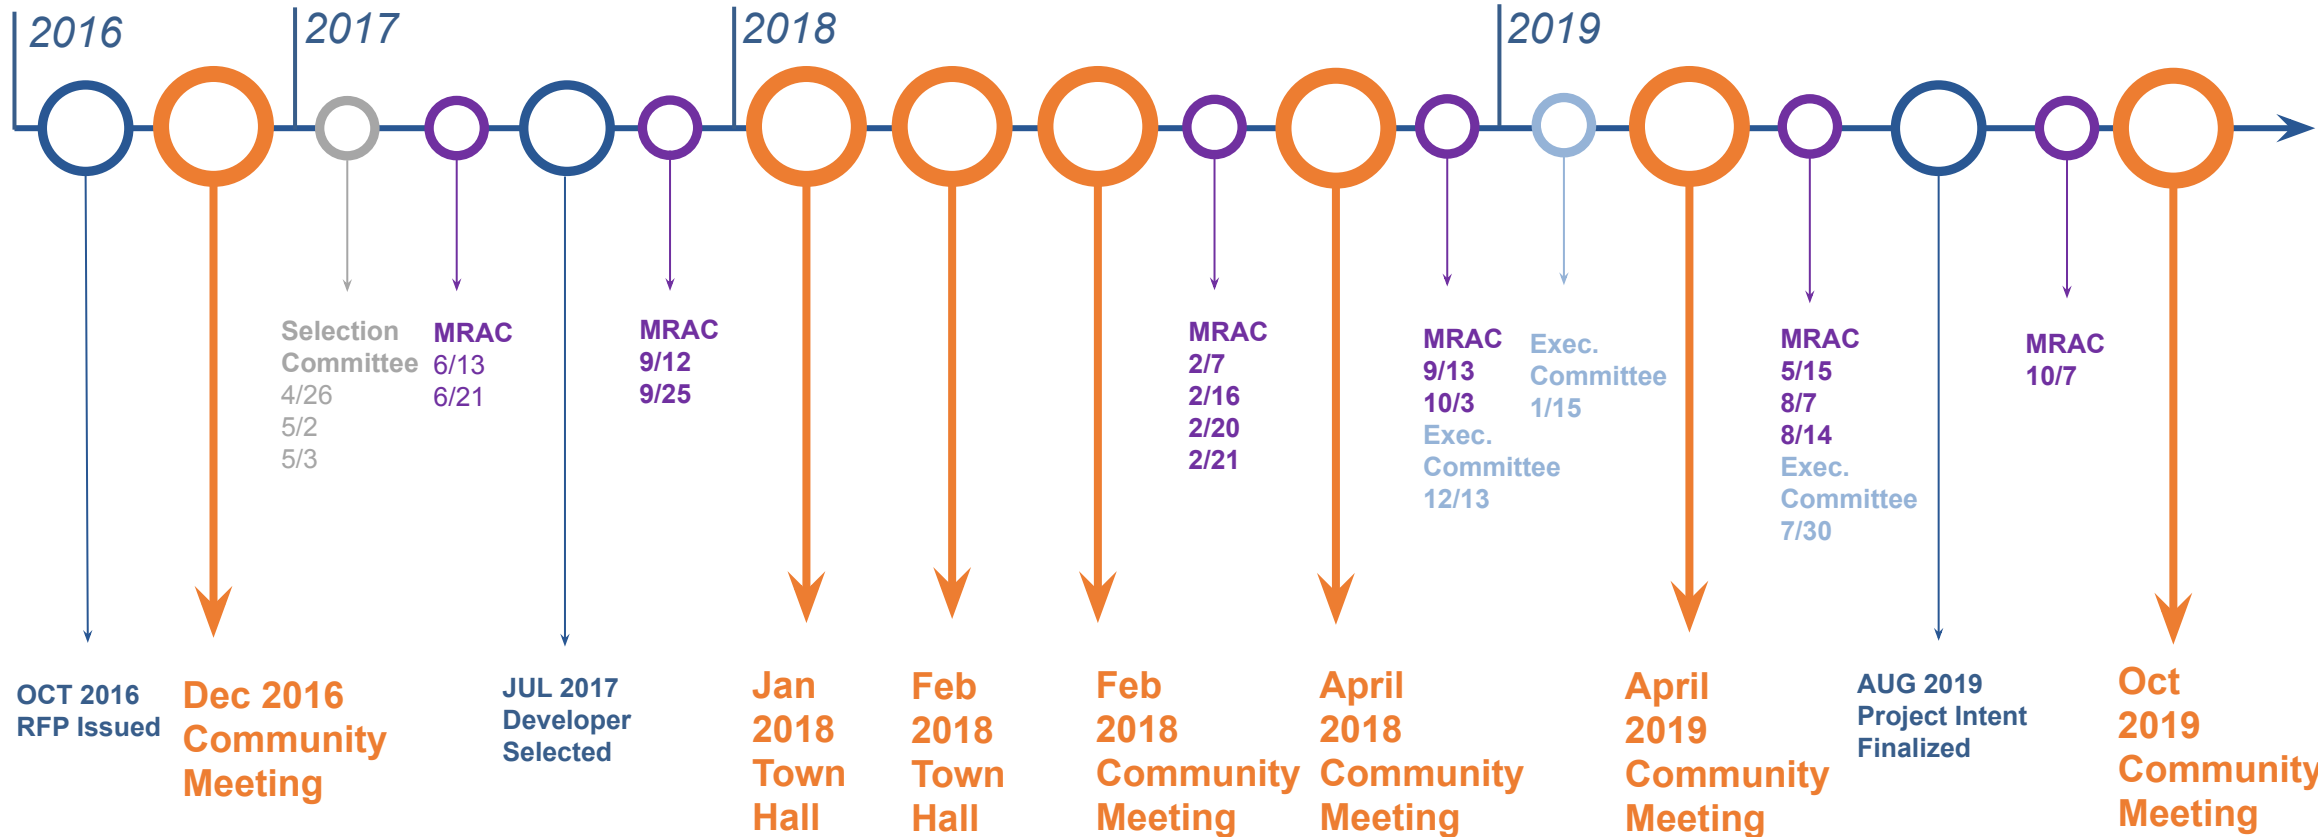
2016

2017

2018

2019

Selection Committee
4/26
5/2
5/3

MRAC
6/13
6/21

MRAC
9/12
9/25

MRAC
2/7
2/16
2/20
2/21

MRAC
9/13
10/3
Exec. Committee
12/13

Exec. Committee
1/15

MRAC
5/15
8/7
8/14
Exec. Committee
7/30

MRAC
10/7

OCT 2016
RFP Issued

Dec 2016 Community Meeting

JUL 2017
Developer Selected

Jan 2018 Town Hall

Feb 2018 Town Hall

Feb 2018 Community Meeting

April 2018 Community Meeting

April 2019 Community Meeting

AUG 2019
Project Intent Finalized

Oct 2019 Community Meeting